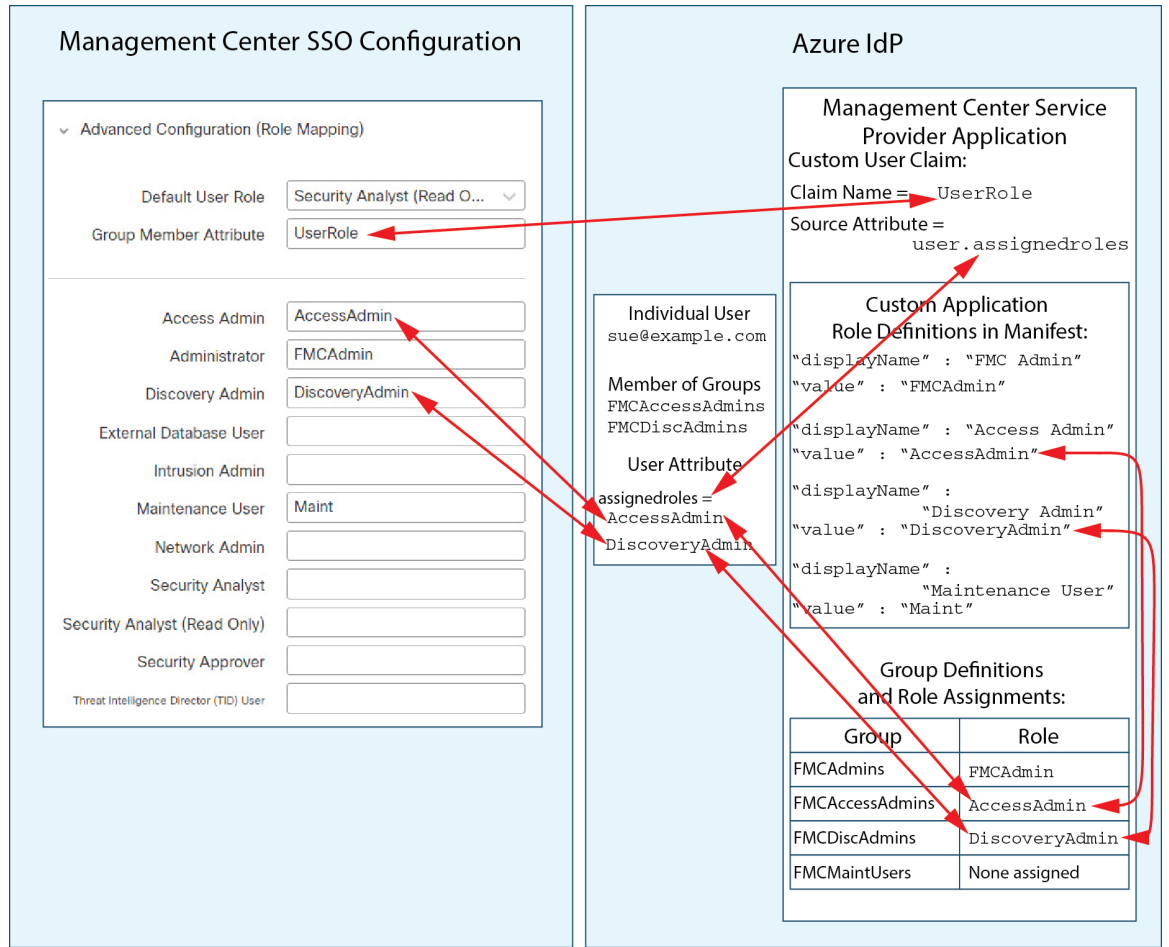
Management Center SSO Configuration

Advanced Configuration (Role Mapping)

Default User Role
Security Analyst (Read O...

Group Member Attribute
UserRole

Access Admin
AccessAdmin

Administrator
FMCAdmin

Discovery Admin
DiscoveryAdmin

External Database User

Intrusion Admin

Maintenance User
Maint

Network Admin

Security Analyst

Security Analyst (Read Only)

Security Approver

Threat Intelligence Director (TID) User

Azure IdP

Management Center Service Provider Application

Custom User Claim:

Claim Name = UserRole

Source Attribute = user.assignedroles

Custom Application Role Definitions in Manifest:

"displayName" : "FMC Admin"
"value" : "FMCAdmin"

"displayName" : "Access Admin"
"value" : "AccessAdmin"

"displayName" : "Discovery Admin"
"value" : "DiscoveryAdmin"

"displayName" : "Maintenance User"
"value" : "Maint"

Individual User
sue@example.com

Member of Groups
FMCAccessAdmins
FMCDiscAdmins

User Attribute

assignedroles =
AccessAdmin
DiscoveryAdmin

Group Definitions and Role Assignments:

| Group | Role |
|---|---|
| FMCAdmins | FMCAdmin |
| FMCAccessAdmins | AccessAdmin |
| FMCDiscAdmins | DiscoveryAdmin |
| FMCMaintUsers | None assigned |